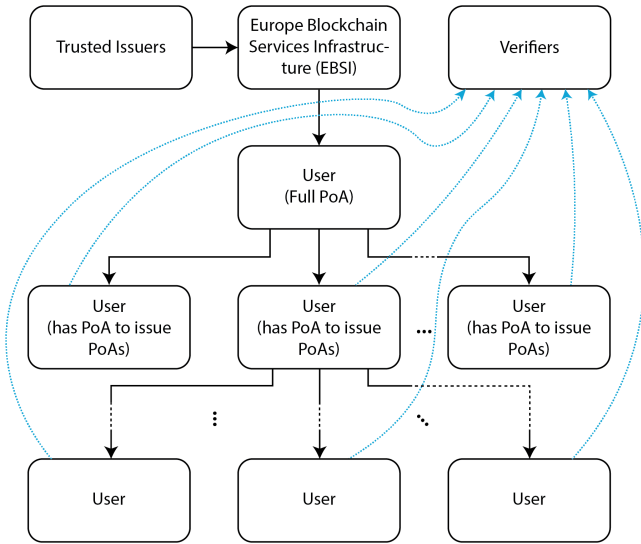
Trusted Issuers

Europe Blockchain Services Infrastructure (EBSI)

Verifiers

User
(Full PoA)

User
(has PoA to issue PoAs)

User
(has PoA to issue PoAs)

...

User
(has PoA to issue PoAs)

User

User

User